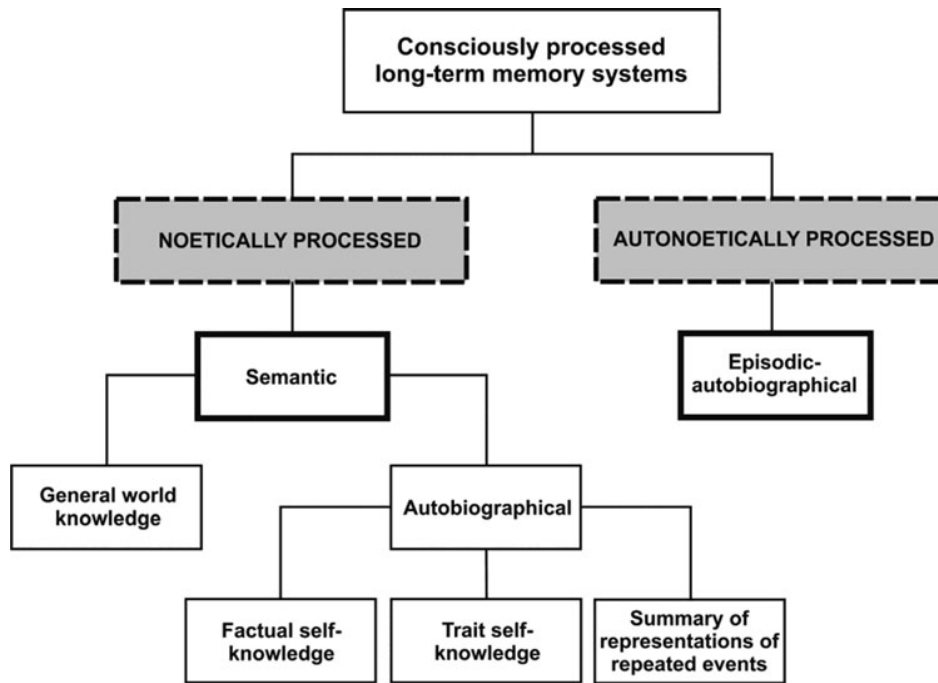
Consciously processed long-term memory systems

NOETICALLY PROCESSED

AUTONOETICALLY PROCESSED

Semantic

Episodic-autobiographical

General world knowledge

Autobiographical

Factual self-knowledge

Trait self-knowledge

Summary of representations of repeated events